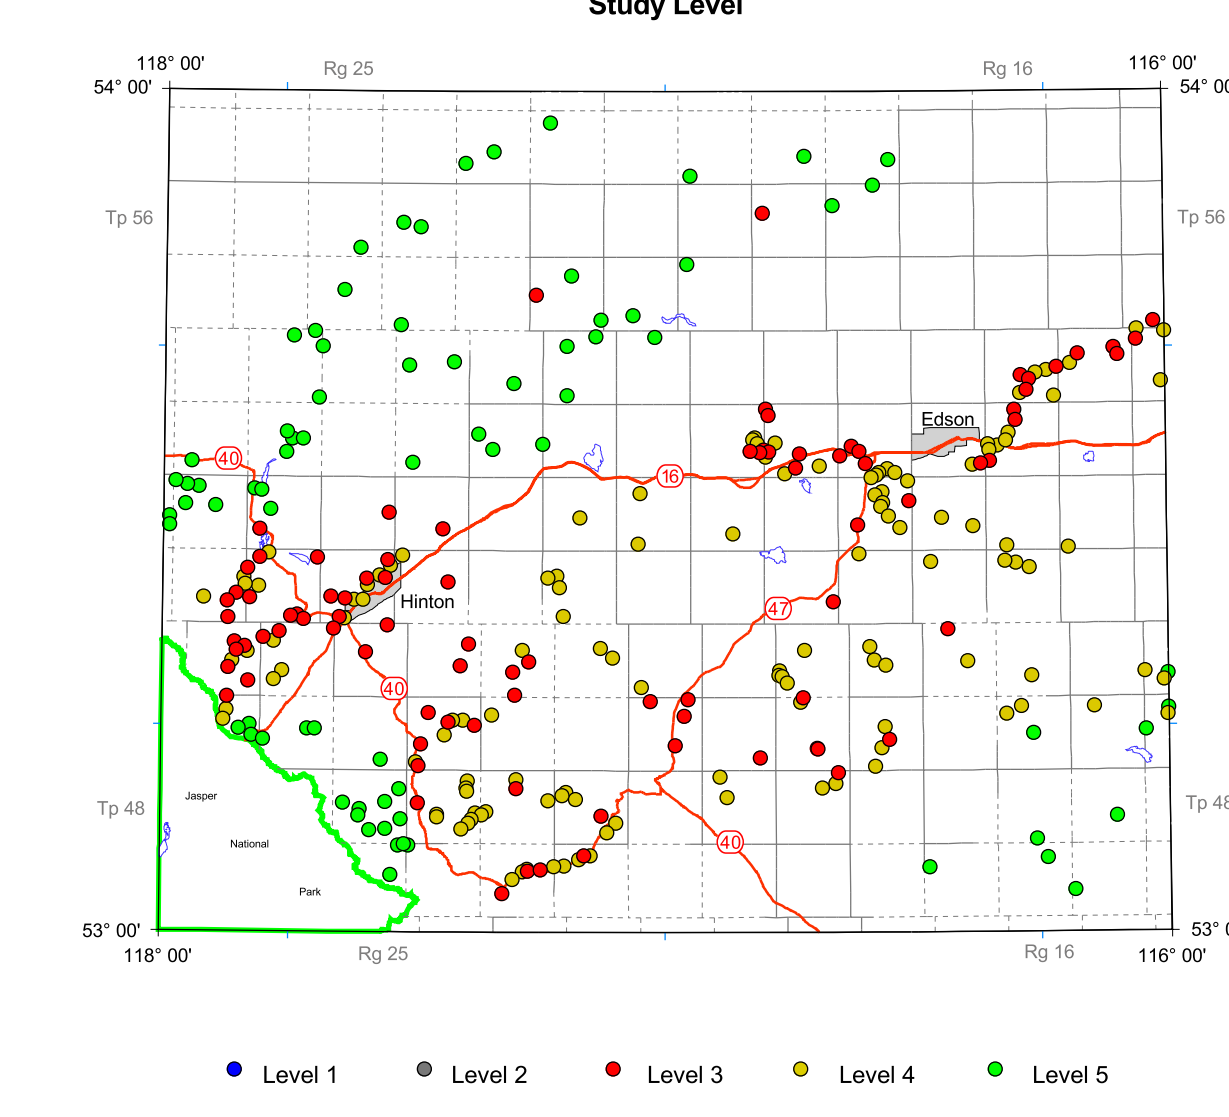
Study Level

118° 00'
Rg 25
Rg 16
116° 00'
54° 00'
54° 00'
Tp 56
Tp 56
Edson
40
16
Hinton
47
40
40
Jasper
National
Park
Tp 48
Tp 48
53° 00'
53° 00'
118° 00'
Rg 25
Rg 16
116° 00'

Level 1
Level 2
Level 3
Level 4
Level 5